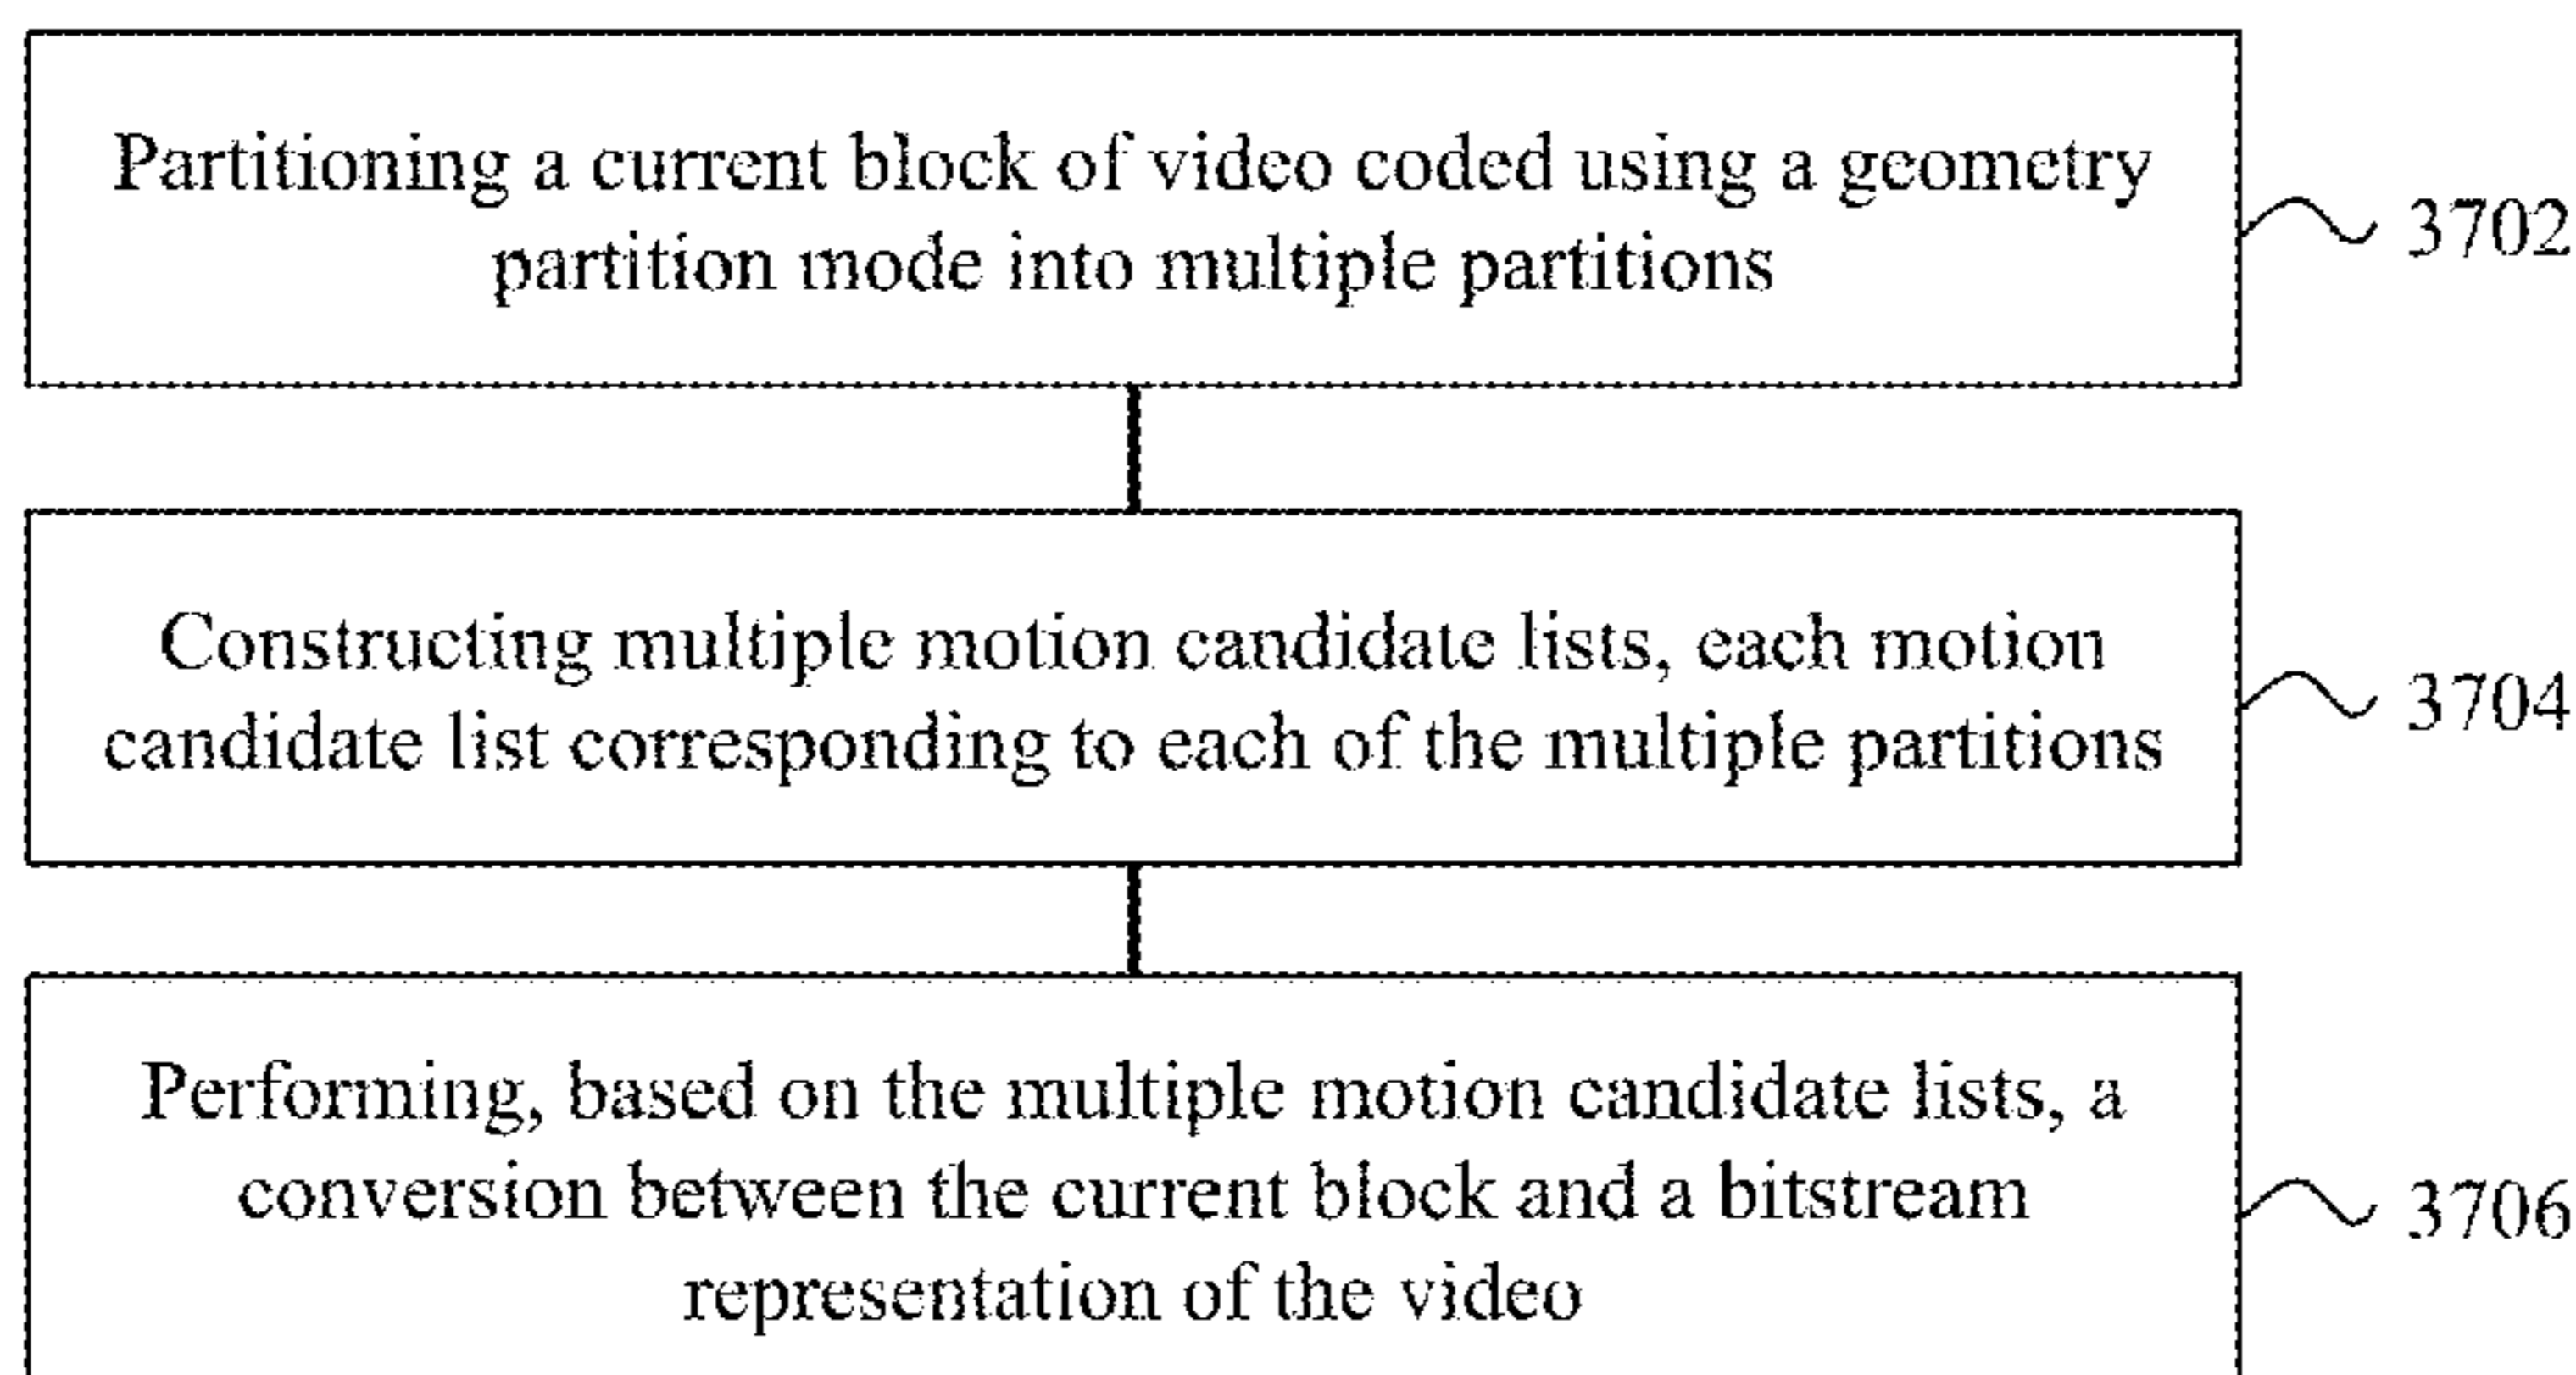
Partitioning a current block of video coded using a geometry partition mode into multiple partitions

3702

Constructing multiple motion candidate lists, each motion candidate list corresponding to each of the multiple partitions

3704

Performing, based on the multiple motion candidate lists, a conversion between the current block and a bitstream representation of the video

3706